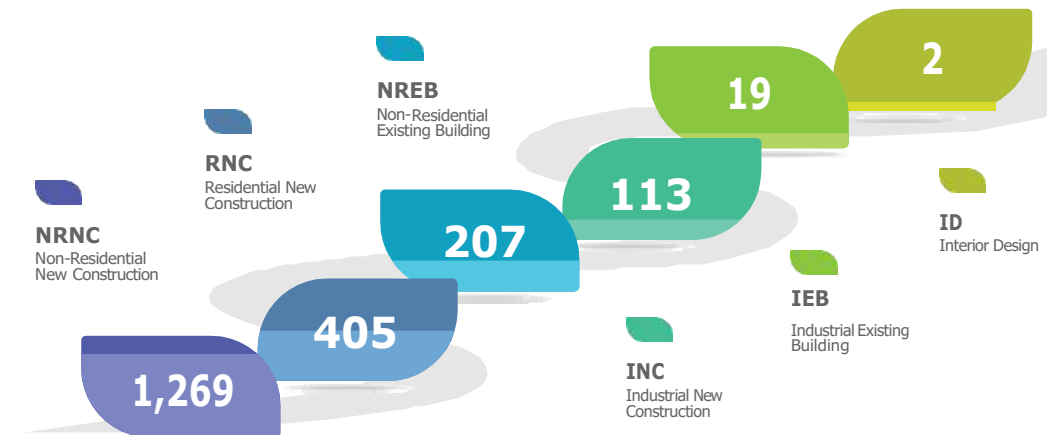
NRNC
Non-Residential New Construction

RNC
Residential New Construction

NREB
Non-Residential Existing Building

INC
Industrial New Construction

IEB
Industrial Existing Building

ID
Interior Design

1,269

405

207

113

19

2